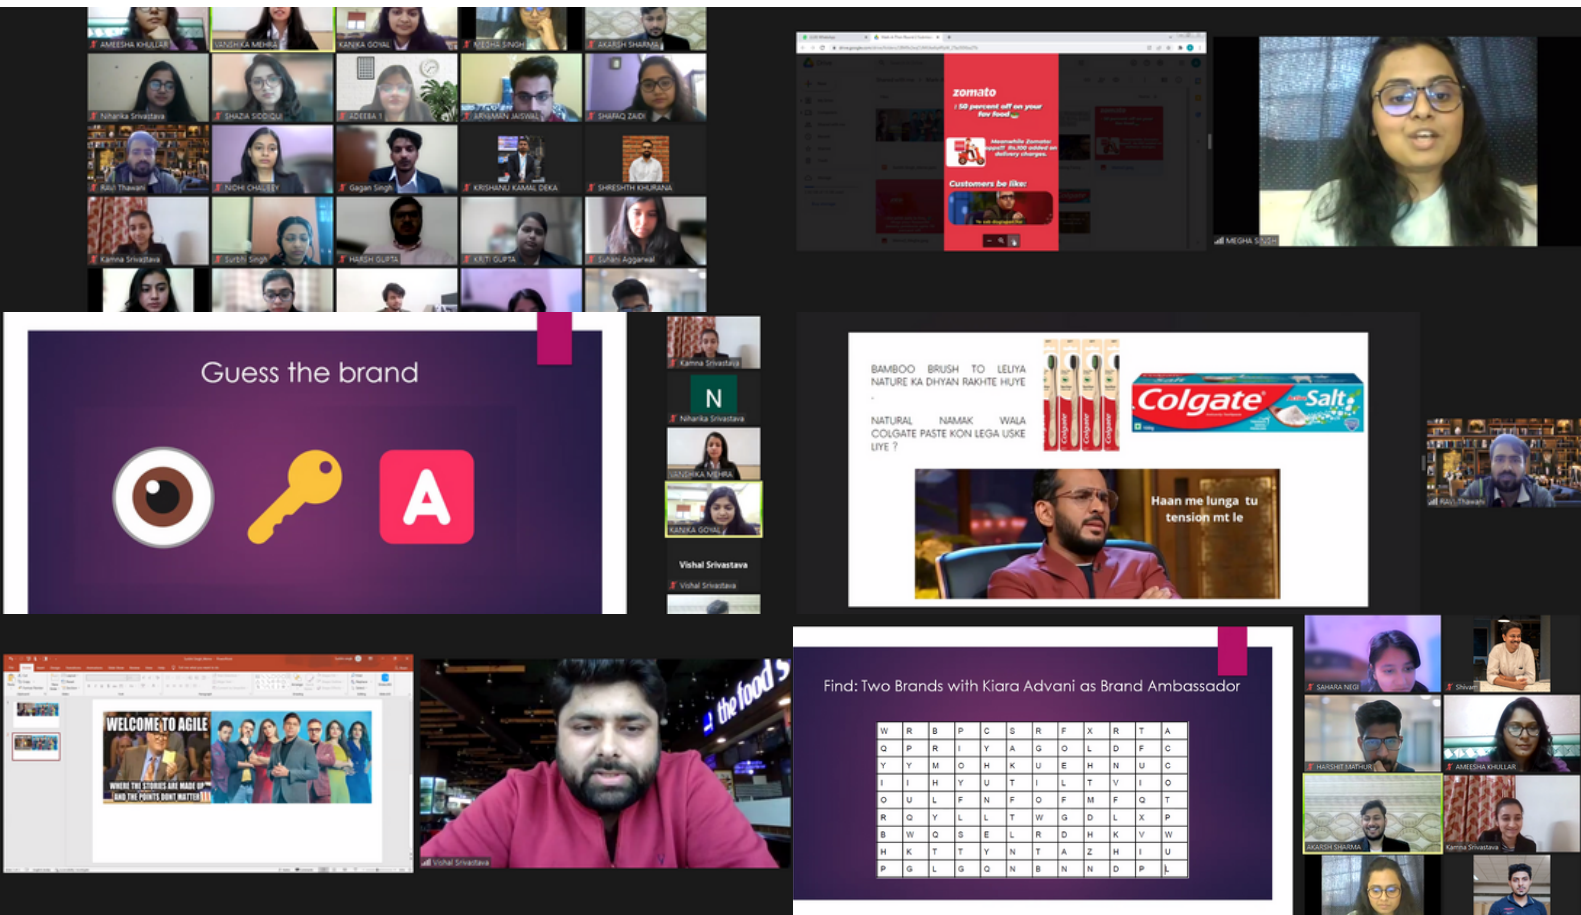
AMEESHA KHULLAR
VANSHIKA MEHRA
KANIKA GOYAL
MEGHA SINGH
AKARSH SHARMA
Niharika Srivastava
SHAZIA SIDDIQUI
ADEEBA 1
ARNAMAN JAISWAL
SHAFAQ ZAIDI
Ravi Thawani
NIDHI CHAUBEY
Gagan Singh
KRISHANU KAMAL DEKA
SHRESHTH KHURANA
Kamna Srivastava
Surbhi Singh
HARSH GUPTA
KRITI GUPTA
Suhani Aggarwal

zomato
50 percent off on your fav food
Customers be like:

MEGHA SINGH

Guess the brand

A

Kamna Srivastava
N
Niharika Srivastava
VANSHIKA MEHRA
KANIKA GOYAL
Vishal Srivastava
Vishal Srivastava

BAMBOO BRUSH TO LELIYA NATURE KA DHYAN RAKHTE HUYE
NATURAL NAMAK WALA COLGATE PASTE KON LEGA USKE LIYE ?

Colgate
Salt
Colgate

Haan me lunga tu tension mt le

Ravi Thawani

WELCOME TO AGILE
WHERE THE STORIES ARE MADE UP AND THE POINTS DONT MATTER

the food

Vishal Srivastava

Find: Two Brands with Kiara Advani as Brand Ambassador

| W | R | B | P | C | S | R | F | X | R | T | A |
|---|---|---|---|---|---|---|---|---|---|---|---|
| Q | P | R | I | Y | A | G | O | L | D | F | C |
| Y | Y | M | O | H | K | U | E | H | N | U | C |
| I | I | H | Y | U | T | I | L | T | V | I | O |
| O | U | L | F | N | F | O | F | M | F | Q | T |
| R | Q | Y | L | L | T | W | G | D | L | X | P |
| B | W | Q | S | E | L | R | D | H | K | V | W |
| H | K | T | T | Y | N | T | A | Z | H | I | U |
| P | G | L | G | Q | N | B | N | N | D | P | L |

SAHARA NEGI
Shivam
HARSHIT MATHUR
AMEESHA KHULLAR
AKARSH SHARMA
Kamna Srivastava